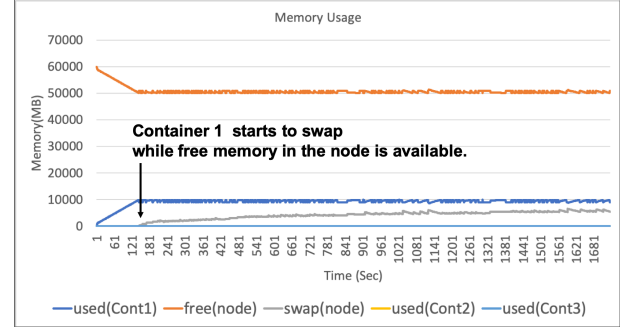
Memory Usage

70000
60000
50000
40000
30000
20000
10000
0

Memory(MB)

Container 1 starts to swap
while free memory in the node is available.

1
61
121
181
241
301
361
421
481
541
601
661
721
781
841
901
961
1021
1081
1141
1201
1261
1321
1381
1441
1501
1561
1621
1681

Time (Sec)

used(Cont1) free(node) swap(node) used(Cont2) used(Cont3)